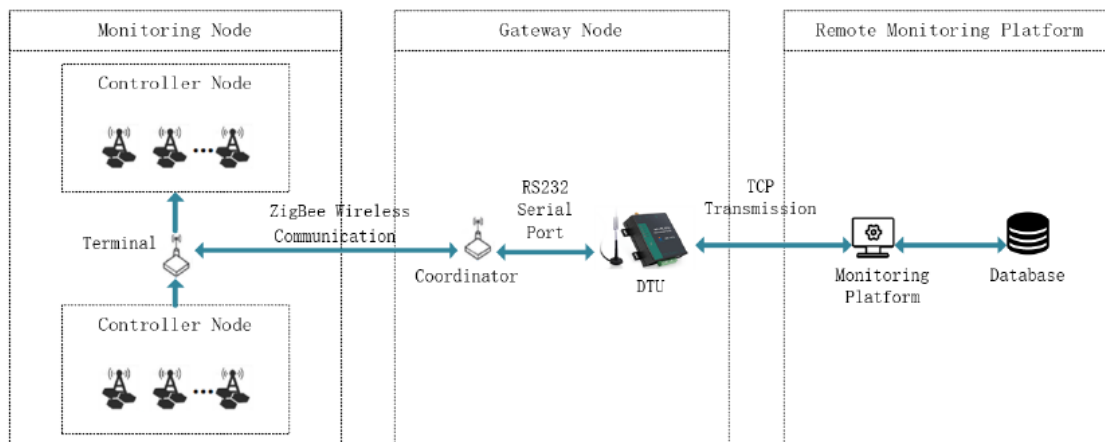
Monitoring Node

Controller Node

Terminal

Controller Node

ZigBee Wireless Communication

Gateway Node

RS232 Serial Port

Coordinator

DTU

TCP Transmission

Remote Monitoring Platform

Monitoring Platform

Database